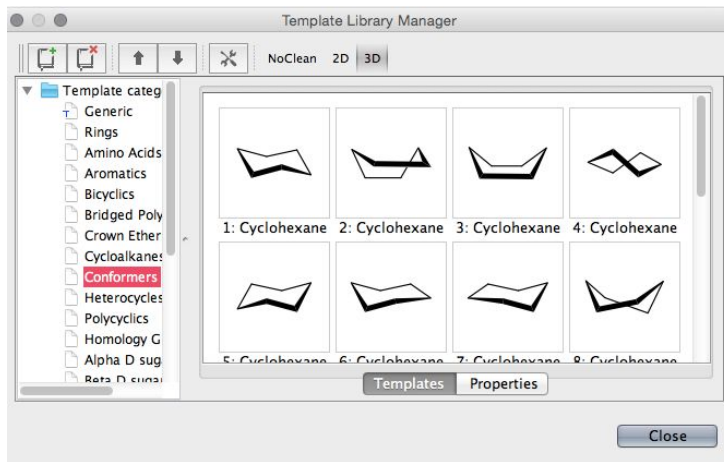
Template Library Manager

NoClean 2D 3D

Template categ
Generic
Rings
Amino Acids
Aromatics
Bicyclics
Bridged Poly
Crown Ether
Cycloalkanes
Conformers
Heterocycles
Polycyclics
Homology G
Alpha D sug
Beta D sugai

1: Cyclohexane 2: Cyclohexane 3: Cyclohexane 4: Cyclohexane

5: Cyclohexane 6: Cyclohexane 7: Cyclohexane 8: Cyclohexane

Templates Properties

Close